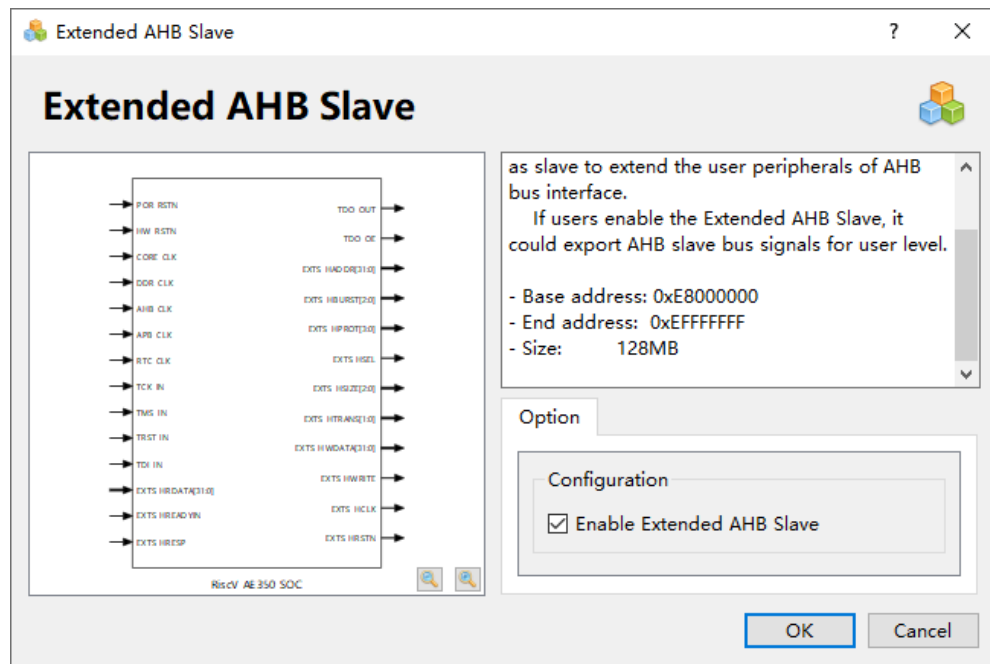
Extended AHB Slave

?

Extended AHB Slave

POR RSTN
HW RSTN
CORE CLK
DDR CLK
AHB CLK
APB CLK
RTC CLK
TCK IN
TMS IN
TRST IN
TDI IN
EXTS HRDATA[31:0]
EXTS HREADYIN
EXTS HRESP

TDO OUT
TDO OE
EXTS HADDR[31:0]
EXTS HBURST[2:0]
EXTS HPROT[3:0]
EXTS HSEL
EXTS HSIZE[2:0]
EXTS HTRANS[1:0]
EXTS HWDATA[31:0]
EXTS HWRITE
EXTS HCLK
EXTS HRSTN

RiscV AE350 SOC

as slave to extend the user peripherals of AHB bus interface.

If users enable the Extended AHB Slave, it could export AHB slave bus signals for user level.

- Base address: 0xE8000000
- End address: 0xEFFFFFFF
- Size: 128MB

Option

Configuration

Enable Extended AHB Slave

OK

Cancel